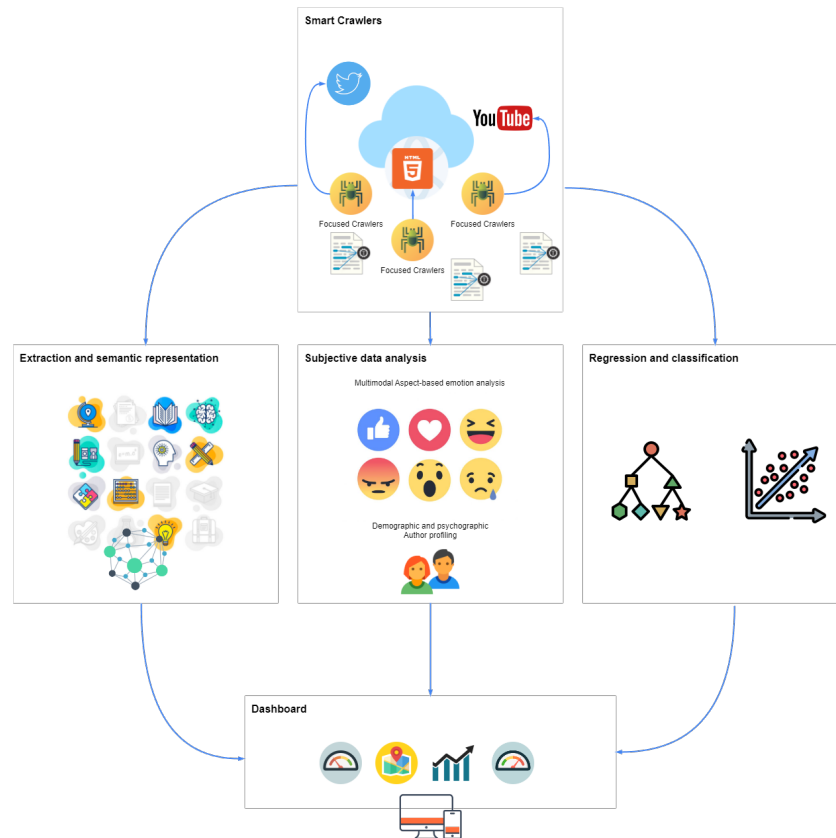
Smart Crawlers

YouTube

HTML 5

Focused Crawlers

Focused Crawlers

Focused Crawlers

Extraction and semantic representation

Subjective data analysis

Multimodal Aspect-based emotion analysis

Demographic and psychographic Author profiling

Regression and classification

Dashboard